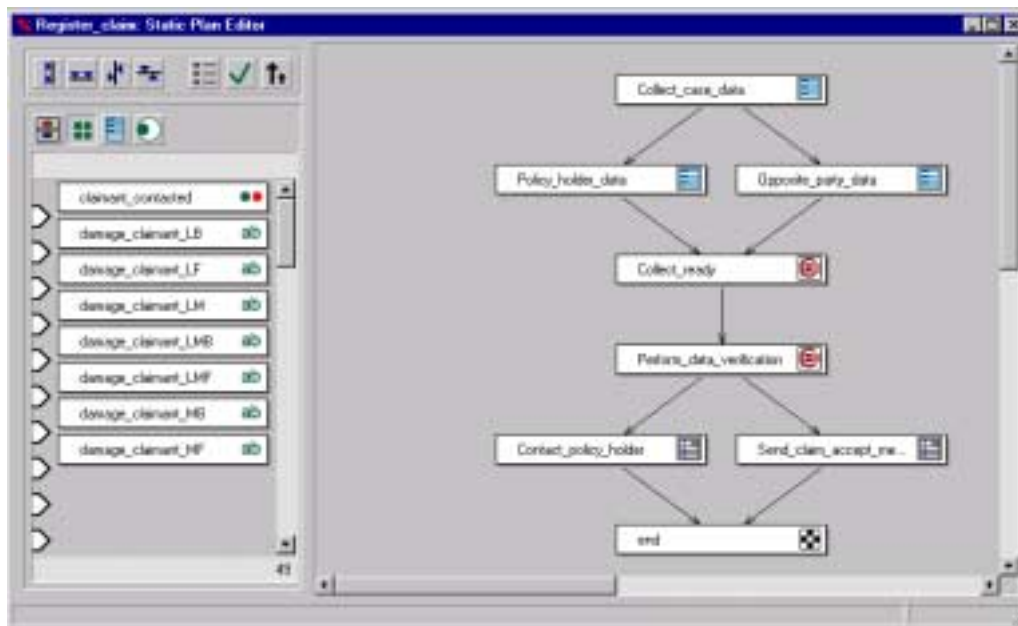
Register_claim: Static Plan Editor

claimant_contacted
damage_claimant_LB ab
damage_claimant_LF ab
damage_claimant_LM ab
damage_claimant_LMB ab
damage_claimant_LMF ab
damage_claimant_MB ab
damage_claimant_MF ab
41

Collect_case_data
Policy_holder_data
Opposite_party_data
Collect_ready
Perform_data_verification
Contact_policy_holder
Send_claim_accept_me...
end